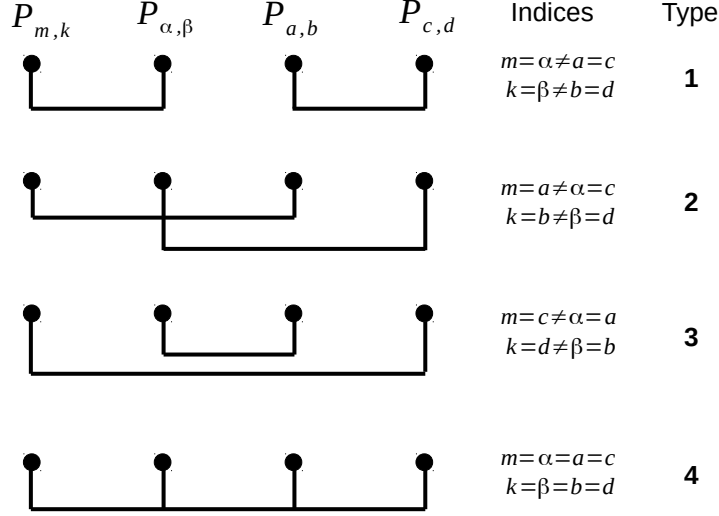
$P_{m,k}$ $P_{\alpha,\beta}$ $P_{a,b}$ $P_{c,d}$ Indices Type

$m=\alpha\neq a=c$
$k=\beta\neq b=d$ 1

$m=a\neq\alpha=c$
$k=b\neq\beta=d$ 2

$m=c\neq\alpha=a$
$k=d\neq\beta=b$ 3

$m=\alpha=a=c$
$k=\beta=b=d$ 4